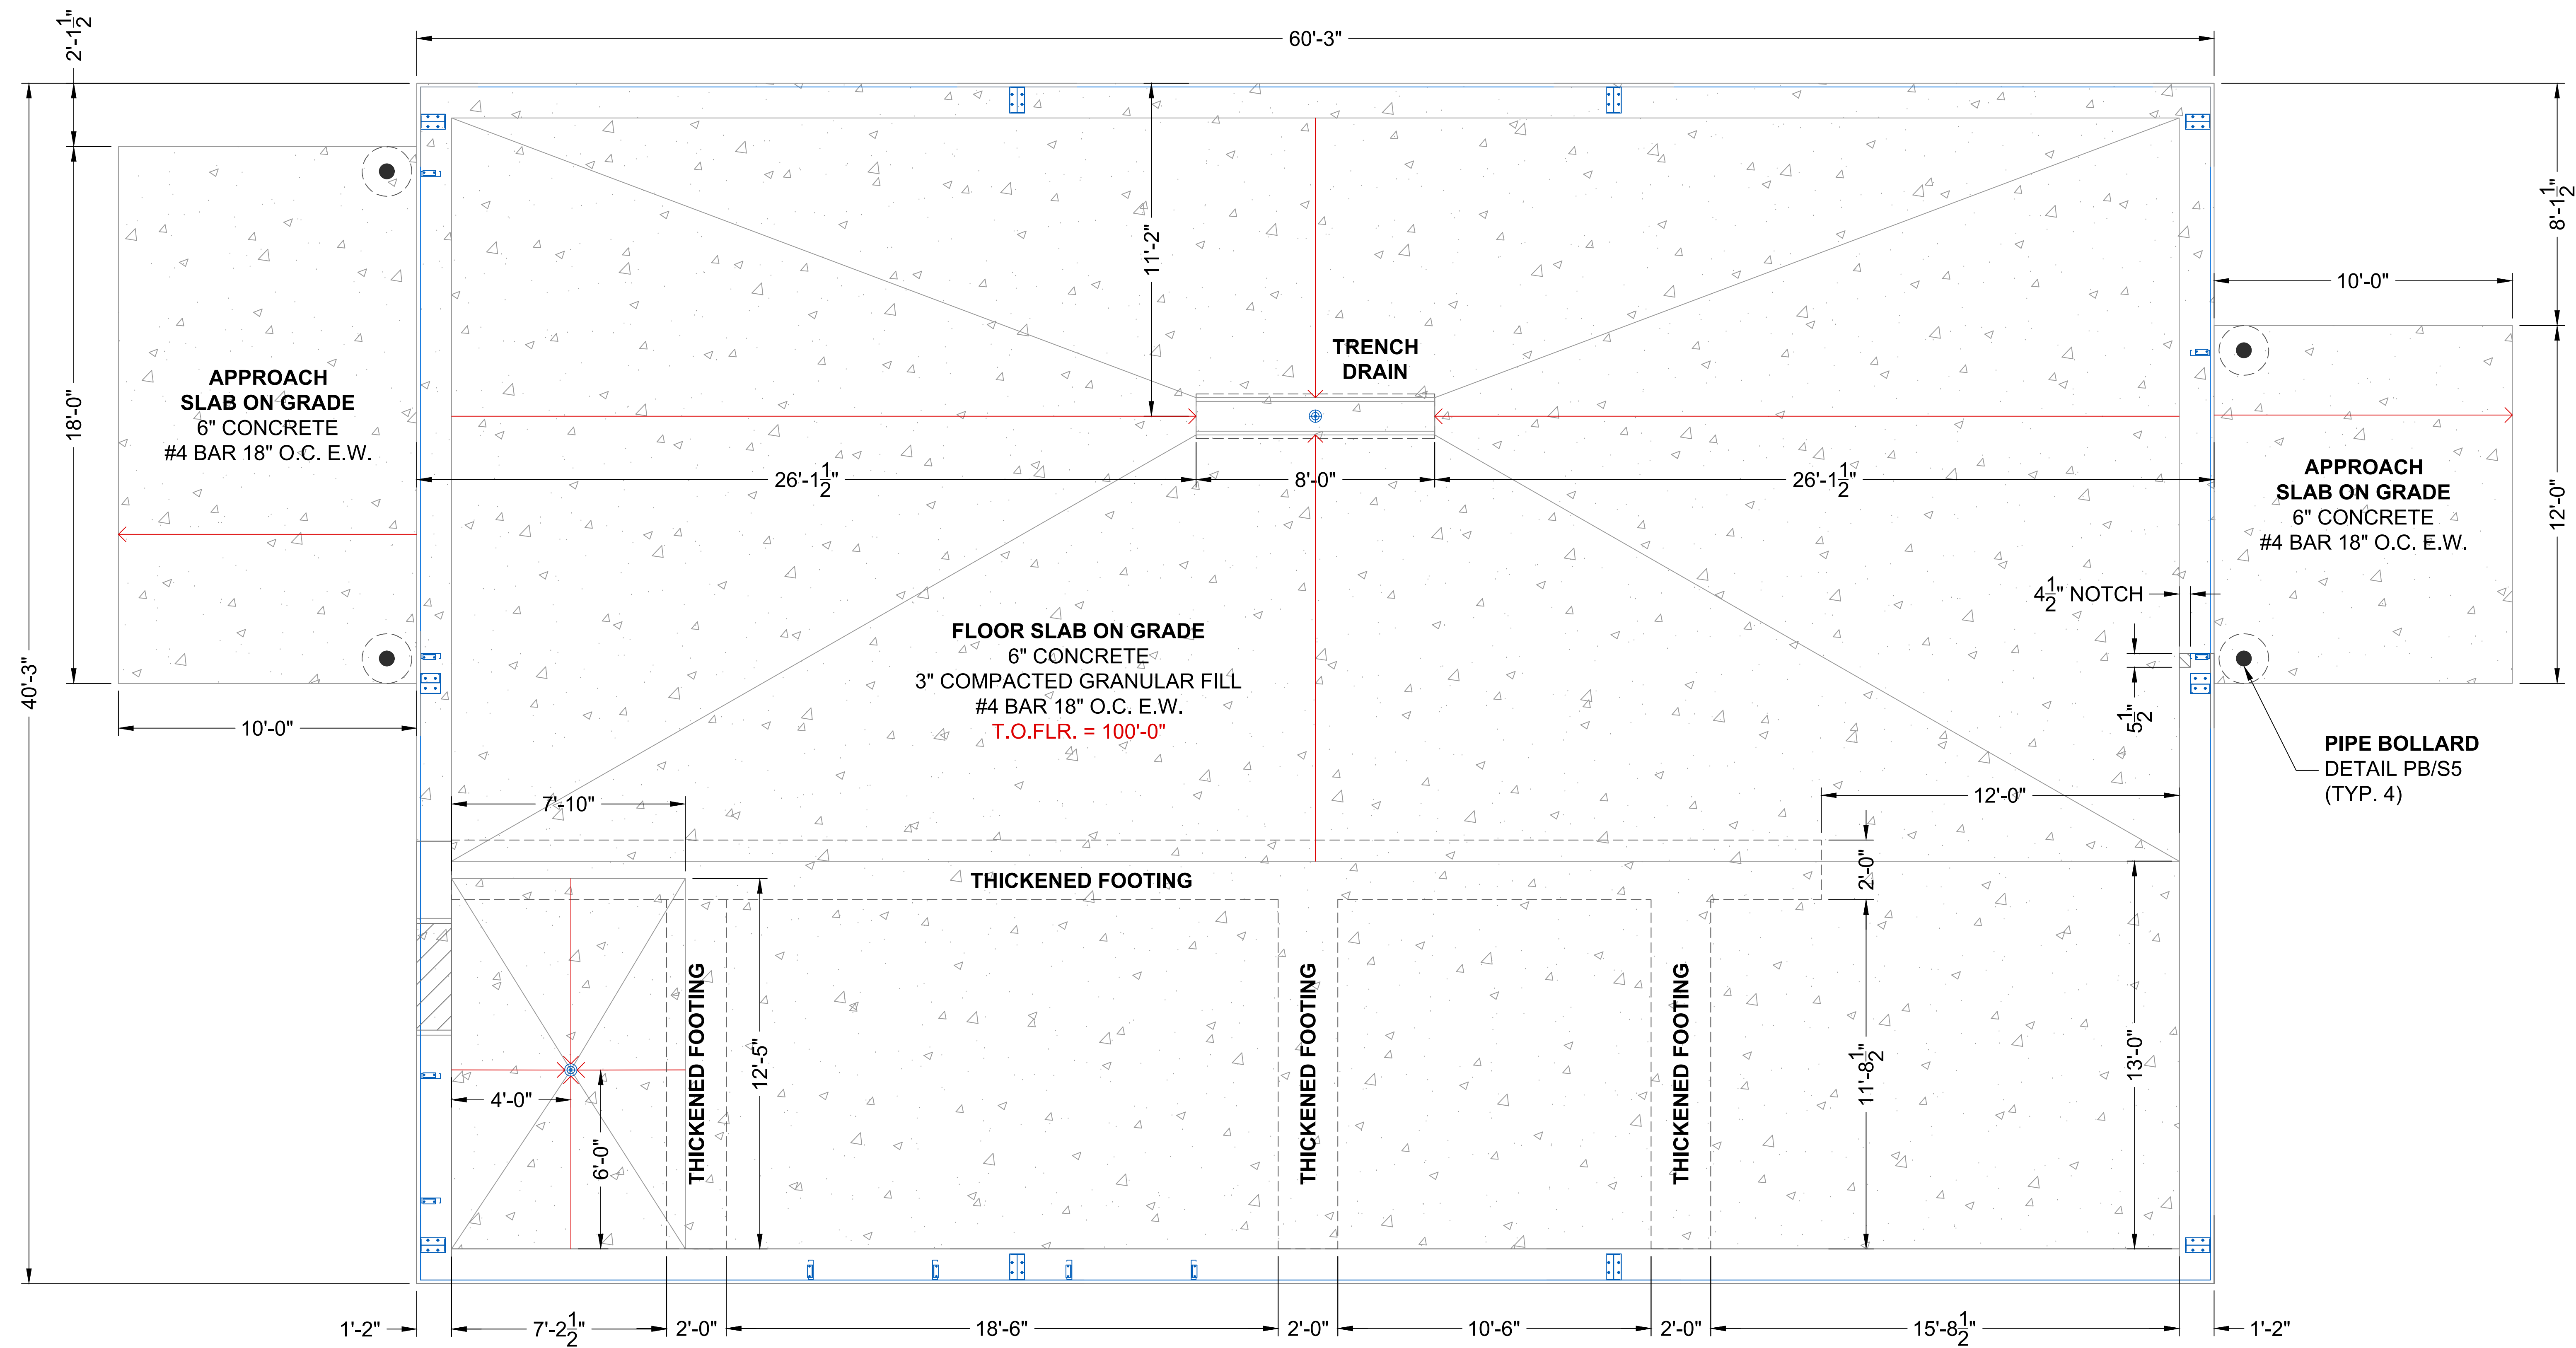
$2'-1\frac{1}{2}"$

60'-3"

$8'-1\frac{1}{2}"$

11'-2"

10'-0"

TRENCH DRAIN

APPROACH SLAB ON GRADE
6" CONCRETE
#4 BAR 18" O.C. E.W.

18'-0"

$26'-1\frac{1}{2}"$

8'-0"

$26'-1\frac{1}{2}"$

APPROACH SLAB ON GRADE
6" CONCRETE
#4 BAR 18" O.C. E.W.

12'-0"

$4\frac{1}{2}"$ NOTCH

FLOOR SLAB ON GRADE
6" CONCRETE
3" COMPACTED GRANULAR FILL
#4 BAR 18" O.C. E.W.
T.O.FLR. = 100'-0"

40'-3"

10'-0"

$5\frac{1}{2}"$

PIPE BOLLARD
DETAIL PB/S5
(TYP. 4)

7'-10"

12'-0"

2'-0"

THICKENED FOOTING

THICKENED FOOTING

12'-5"

THICKENED FOOTING

THICKENED FOOTING

$11'-8\frac{1}{2}"$

13'-0"

4'-0"

6'-0"

1'-2"

$7'-2\frac{1}{2}"$

2'-0"

18'-6"

2'-0"

10'-6"

2'-0"

$15'-8\frac{1}{2}"$

1'-2"